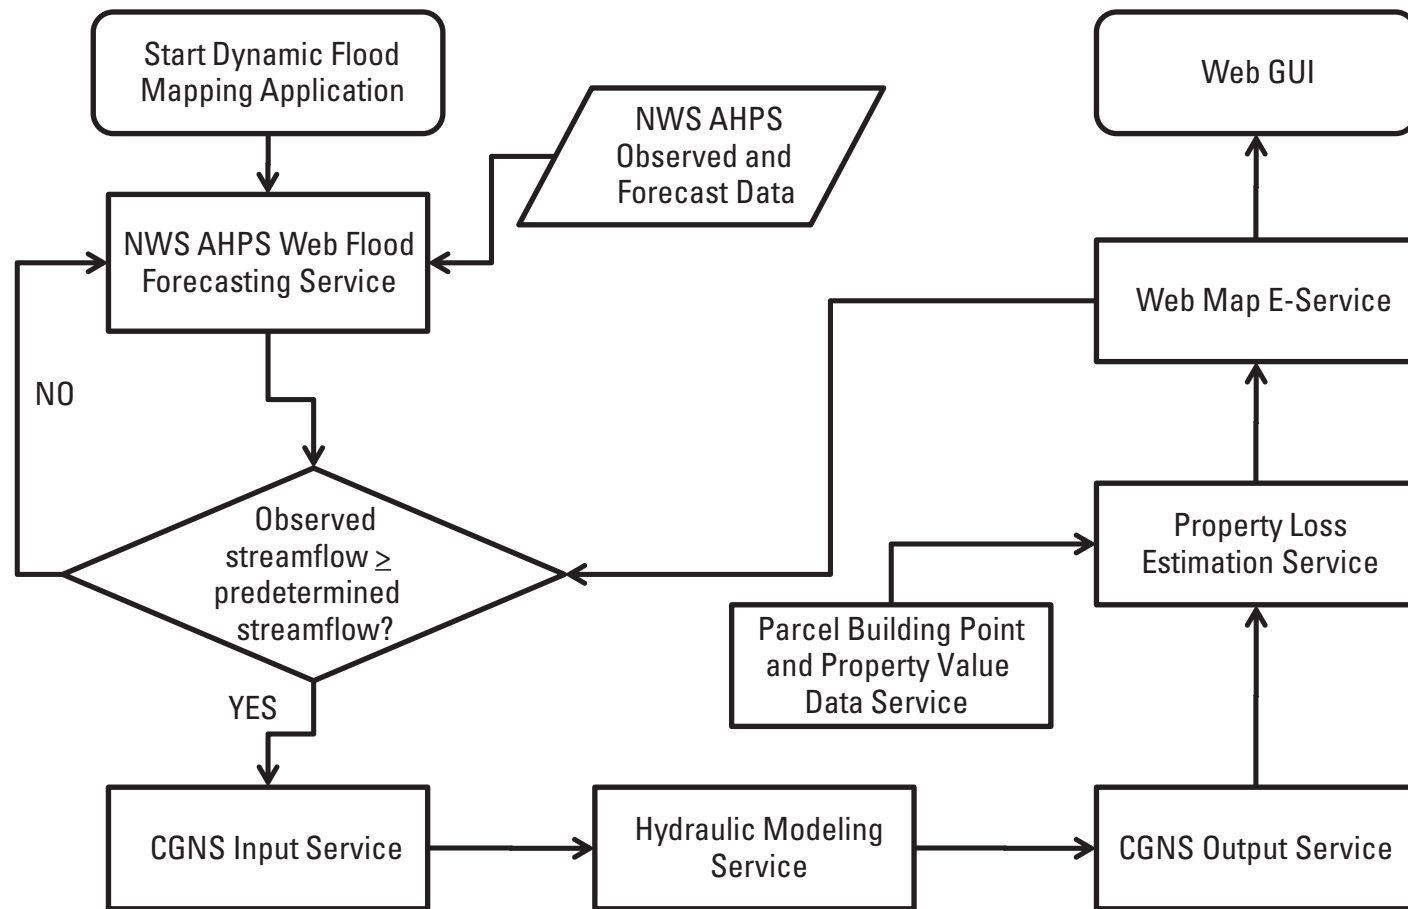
Start Dynamic Flood Mapping Application

NWS AHPS Observed and Forecast Data

NWS AHPS Web Flood Forecasting Service

NO

Observed streamflow $\geq$ predetermined streamflow?

YES

CGNS Input Service

Hydraulic Modeling Service

CGNS Output Service

Parcel Building Point and Property Value Data Service

Property Loss Estimation Service

Web Map E-Service

Web GUI